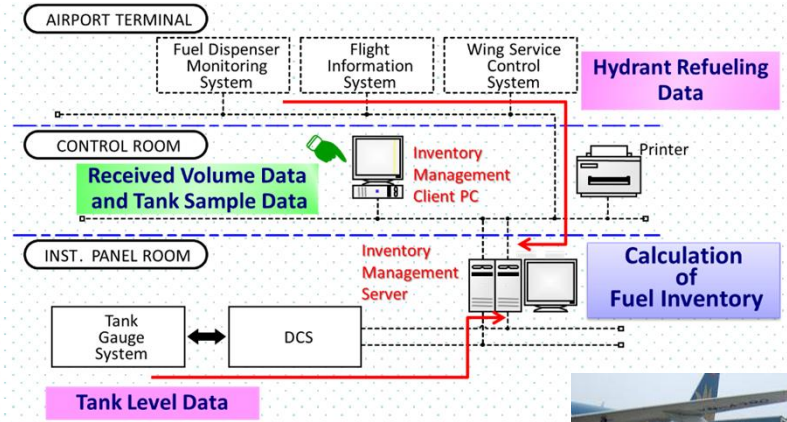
AIRPORT TERMINAL

Fuel Dispenser Monitoring System

Flight Information System

Wing Service Control System

Hydrant Refueling Data

CONTROL ROOM

Inventory Management Client PC

Printer

Received Volume Data and Tank Sample Data

INST. PANEL ROOM

Inventory Management Server

Calculation of Fuel Inventory

Tank Gauge System

DCS

Tank Level Data